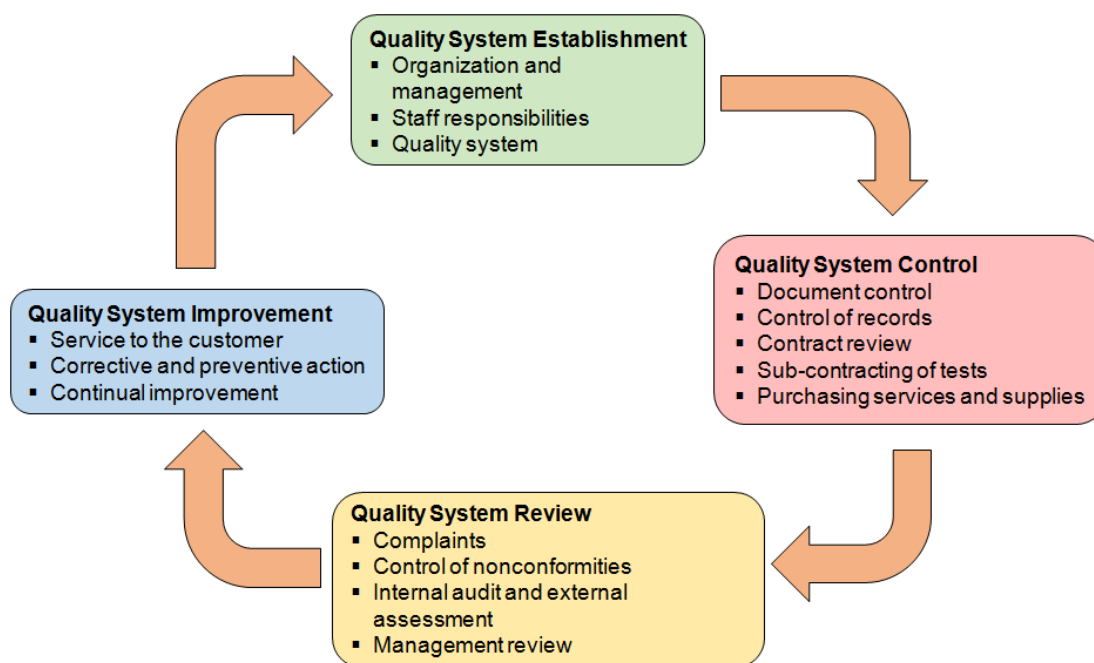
Quality System Establishment
▪ Organization and management
▪ Staff responsibilities
▪ Quality system

Quality System Control
▪ Document control
▪ Control of records
▪ Contract review
▪ Sub-contracting of tests
▪ Purchasing services and supplies

Quality System Review
▪ Complaints
▪ Control of nonconformities
▪ Internal audit and external assessment
▪ Management review

Quality System Improvement
▪ Service to the customer
▪ Corrective and preventive action
▪ Continual improvement